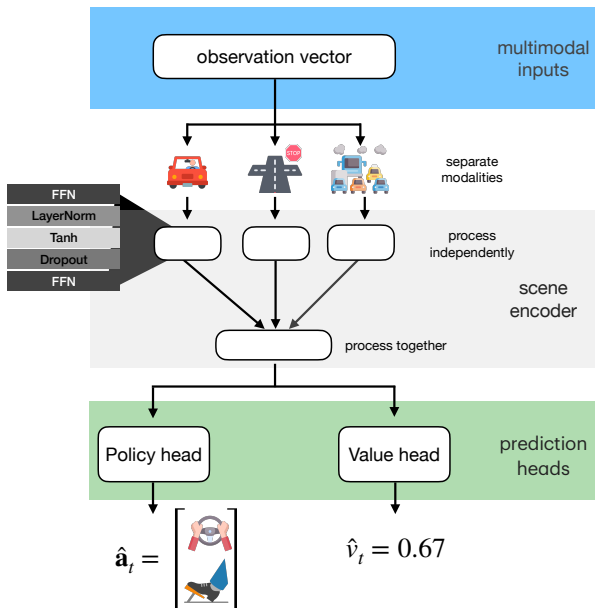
observation vector

multimodal inputs

STOP

separate modalities

FFN
LayerNorm
Tanh
Dropout
FFN

process independently

scene encoder

process together

prediction heads

Policy head

Value head

$\hat{\mathbf{a}}_t =$

$\hat{v}_t = 0.67$